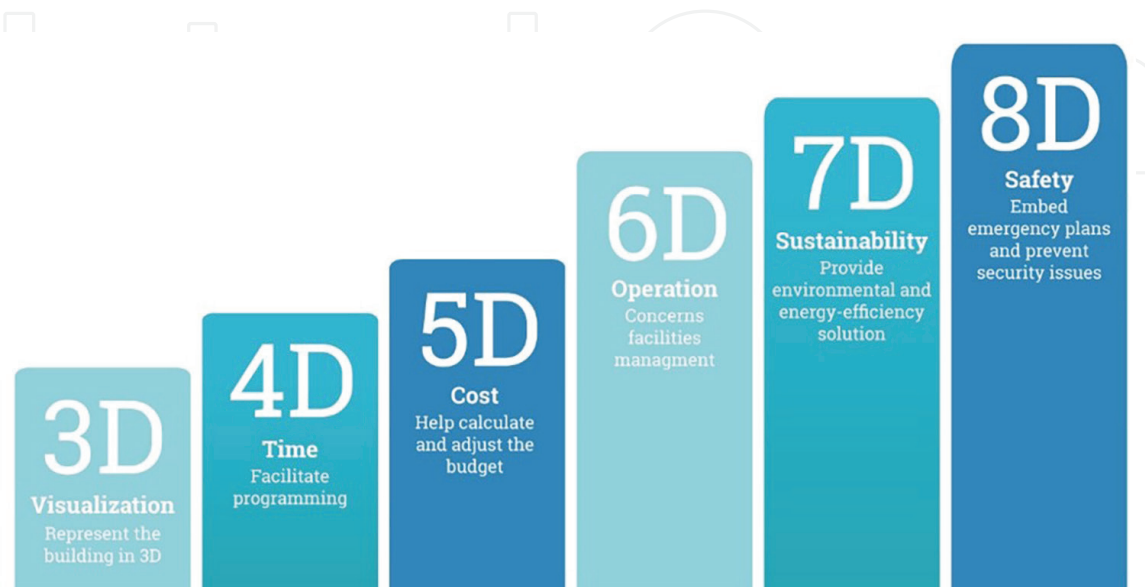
3D
Visualization
Represent the building in 3D

4D
Time
Facilitate programming

5D
Cost
Help calculate and adjust the budget

6D
Operation
Concerns facilities managment

7D
Sustainability
Provide environmental and energy-efficiency solution

8D
Safety
Embed emergency plans and prevent security issues